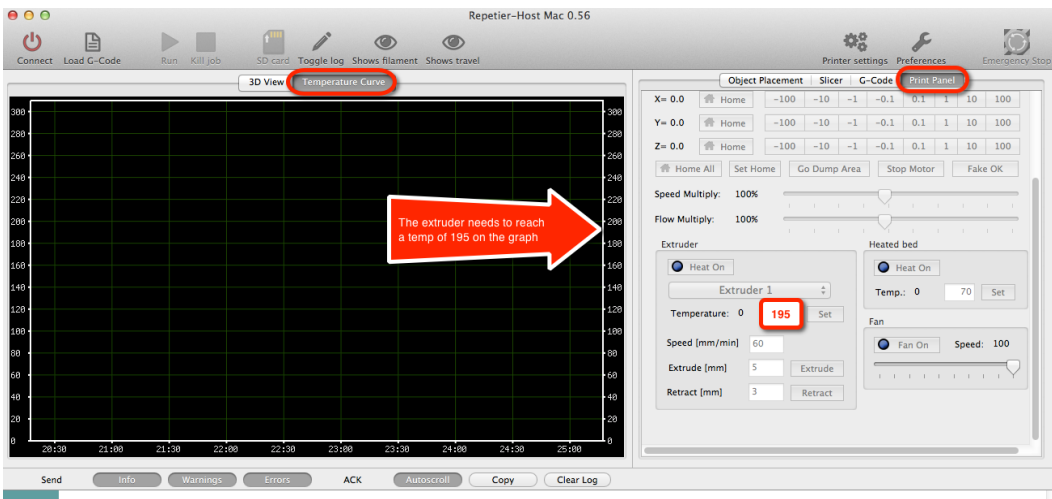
Repetier-Host Mac 0.56

Connect Load G-Code Run Kill job SD card Toggle log Shows filament Shows travel Printer settings Preferences Emergency Stop

3D View Temperature Curve

300 280 260 240 220 200 180 160 140 120 100 80 60 40 20 0

20:30 21:00 21:30 22:00 22:30 23:00 23:30 24:00 24:30 25:00

The extruder needs to reach a temp of 195 on the graph

Object Placement Slicer G-Code Print Panel

X= 0.0 Home -100 -10 -1 -0.1 0.1 1 10 100

Y= 0.0 Home -100 -10 -1 -0.1 0.1 1 10 100

Z= 0.0 Home -100 -10 -1 -0.1 0.1 1 10 100

Home All Set Home Go Dump Area Stop Motor Fake OK

Speed Multiply: 100%

Flow Multiply: 100%

Extruder

Heat On

Extruder 1

Temperature: 0 195 Set

Speed [mm/min] 60

Extrude [mm] 5 Extrude

Retract [mm] 3 Retract

Heated bed

Heat On

Temp.: 0 70 Set

Fan

Fan On Speed: 100

Send Info Warnings Errors ACK Autoscroll Copy Clear Log